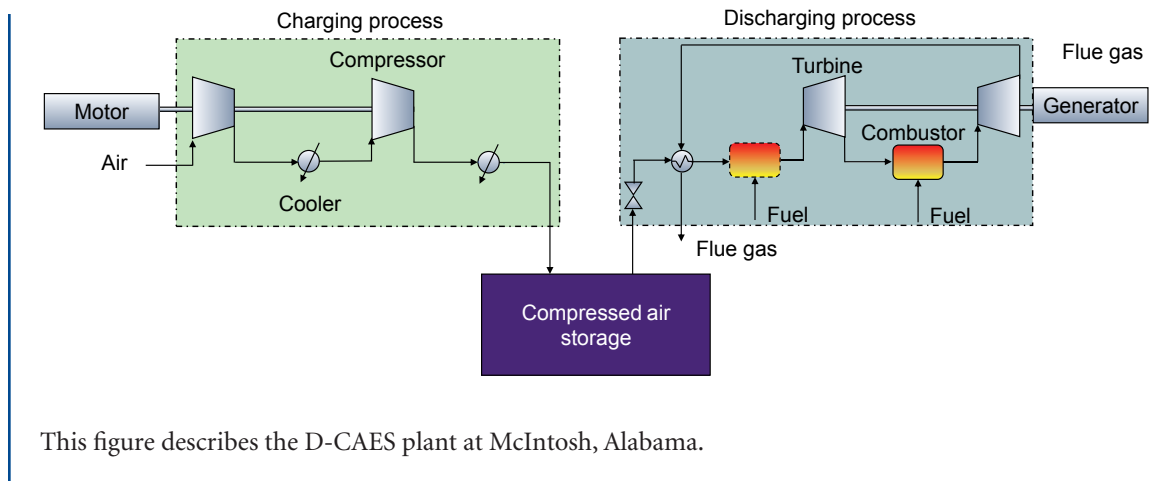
Charging process

Compressor

Motor

Air

Cooler

Discharging process

Flue gas

Turbine

Generator

Combustor

Fuel

Fuel

Flue gas

Compressed air storage

This figure describes the D-CAES plant at McIntosh, Alabama.